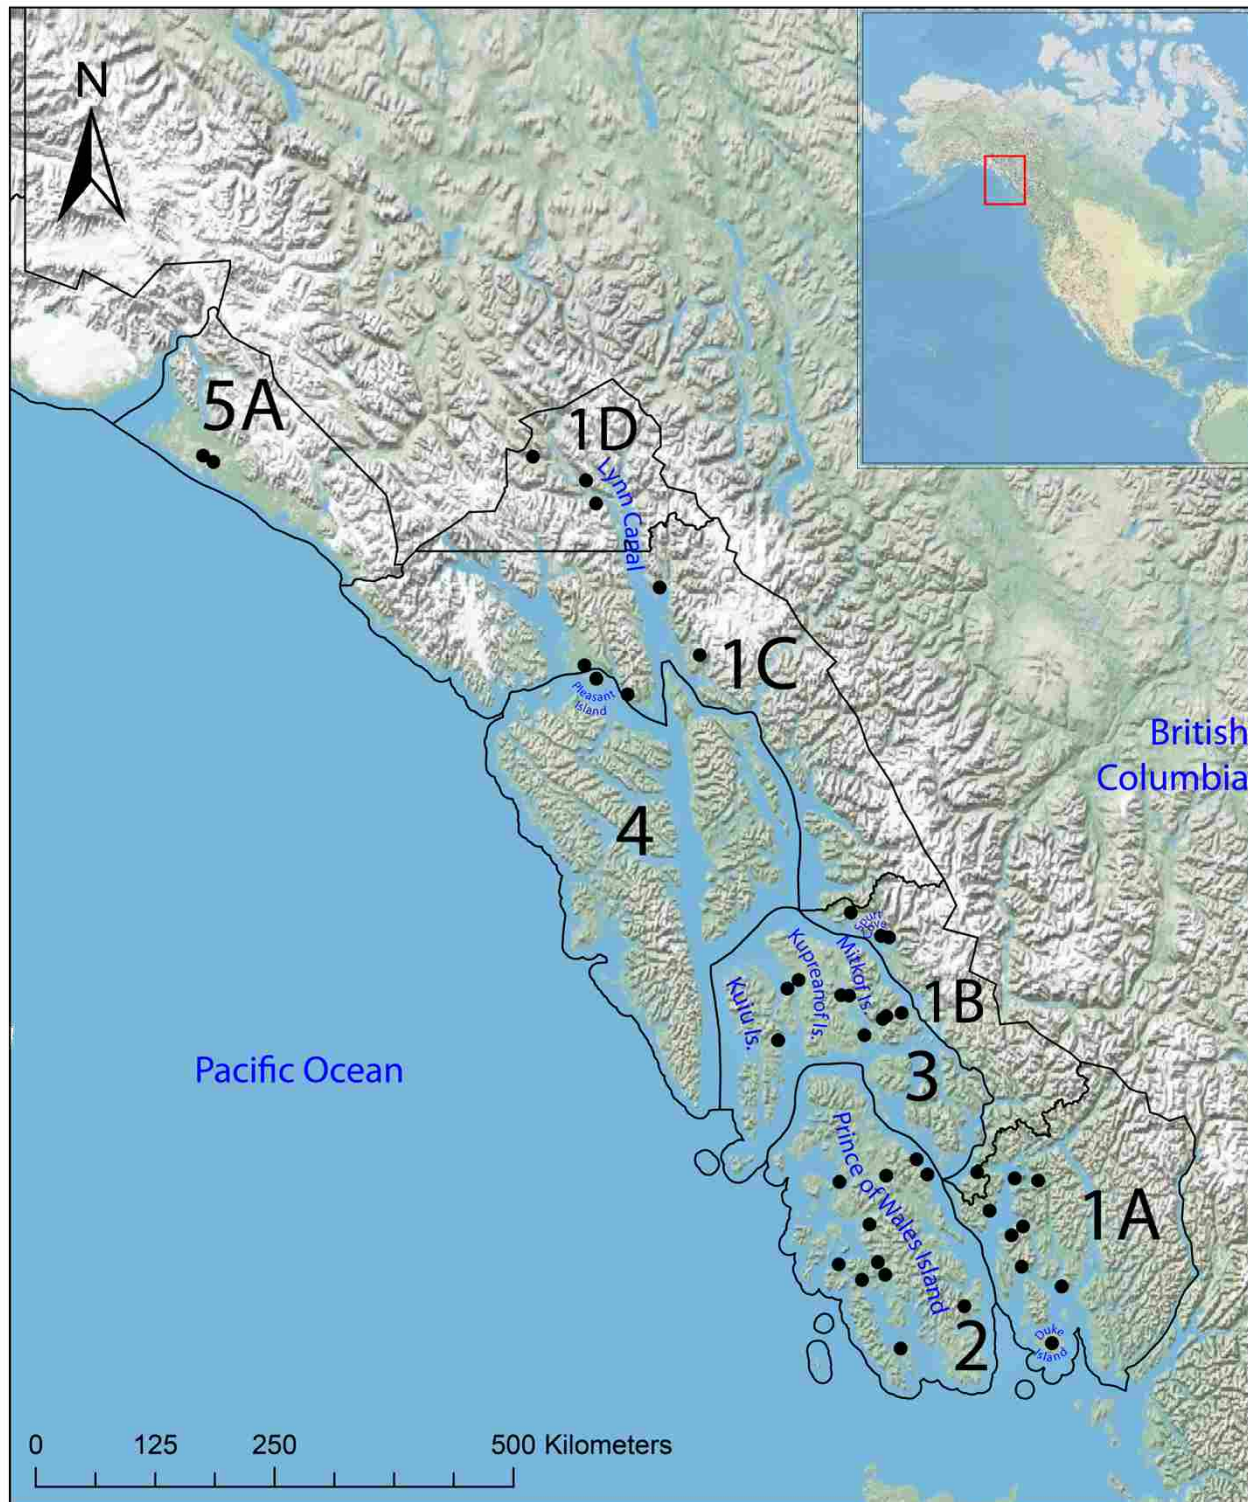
N

5A

1D

Lynn Canal

1C

Pleasant Island

British Columbia

4

Spurs Pass

Kupreanof Is.

Mitkof Is.

Kuiu Is.

1B

Pacific Ocean

3

Prince of Wales Island

1A

2

Duke Island

0 125 250 500 Kilometers